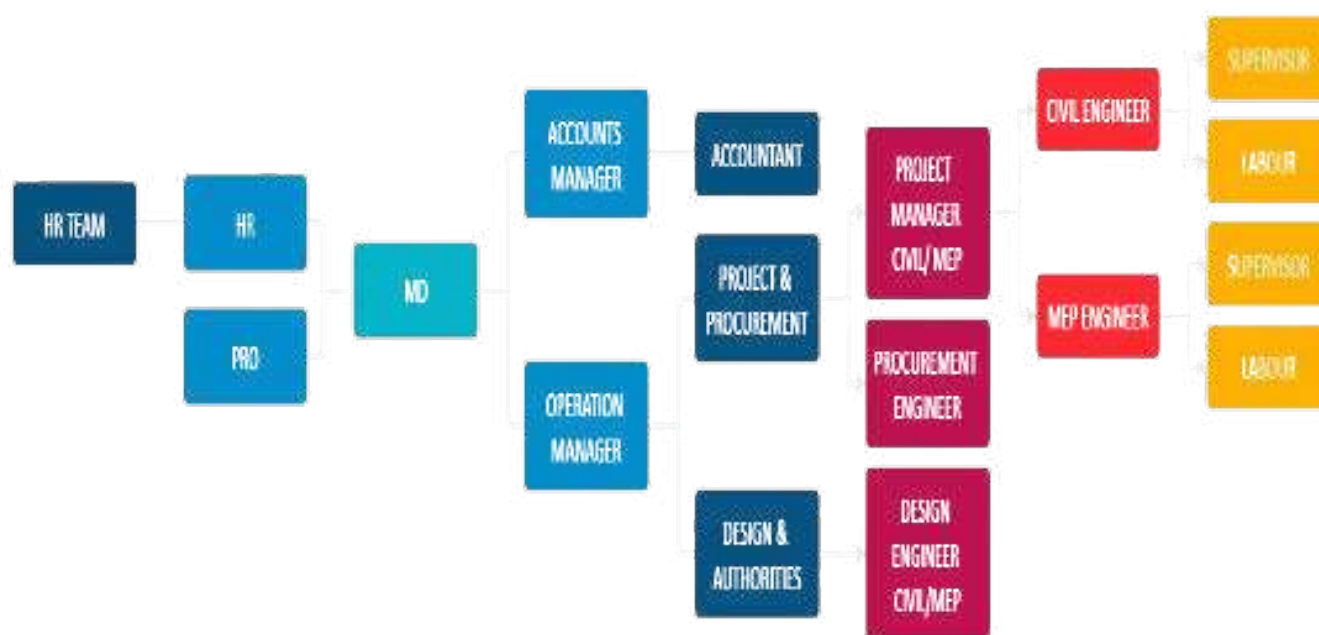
HR TEAM

HR

PRO

MD

ACCOUNTS MANAGER

OPERATION MANAGER

ACCOUNTANT

PROJECT & PROCUREMENT

DESIGN & AUTHORITIES

PROJECT MANAGER CIVIL/ MEP

PROCUREMENT ENGINEER

DESIGN ENGINEER CIVIL/MEP

CIVIL ENGINEER

MEP ENGINEER

SUPERVISOR

LABOUR

SUPERVISOR

LABOUR